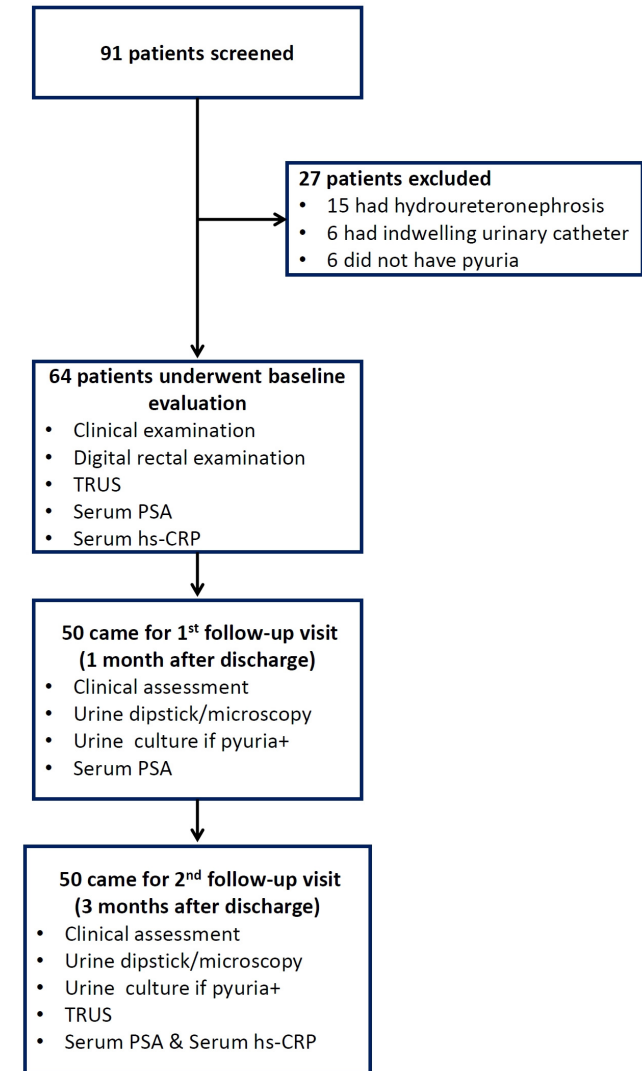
91 patients screened

27 patients excluded
- 15 had hydroureteronephrosis
- 6 had indwelling urinary catheter
- 6 did not have pyuria

64 patients underwent baseline evaluation
- Clinical examination
- Digital rectal examination
- TRUS
- Serum PSA
- Serum hs-CRP

50 came for 1$^{st}$ follow-up visit (1 month after discharge)
- Clinical assessment
- Urine dipstick/microscopy
- Urine culture if pyuria+
- Serum PSA

50 came for 2$^{nd}$ follow-up visit (3 months after discharge)
- Clinical assessment
- Urine dipstick/microscopy
- Urine culture if pyuria+
- TRUS
- Serum PSA & Serum hs-CRP